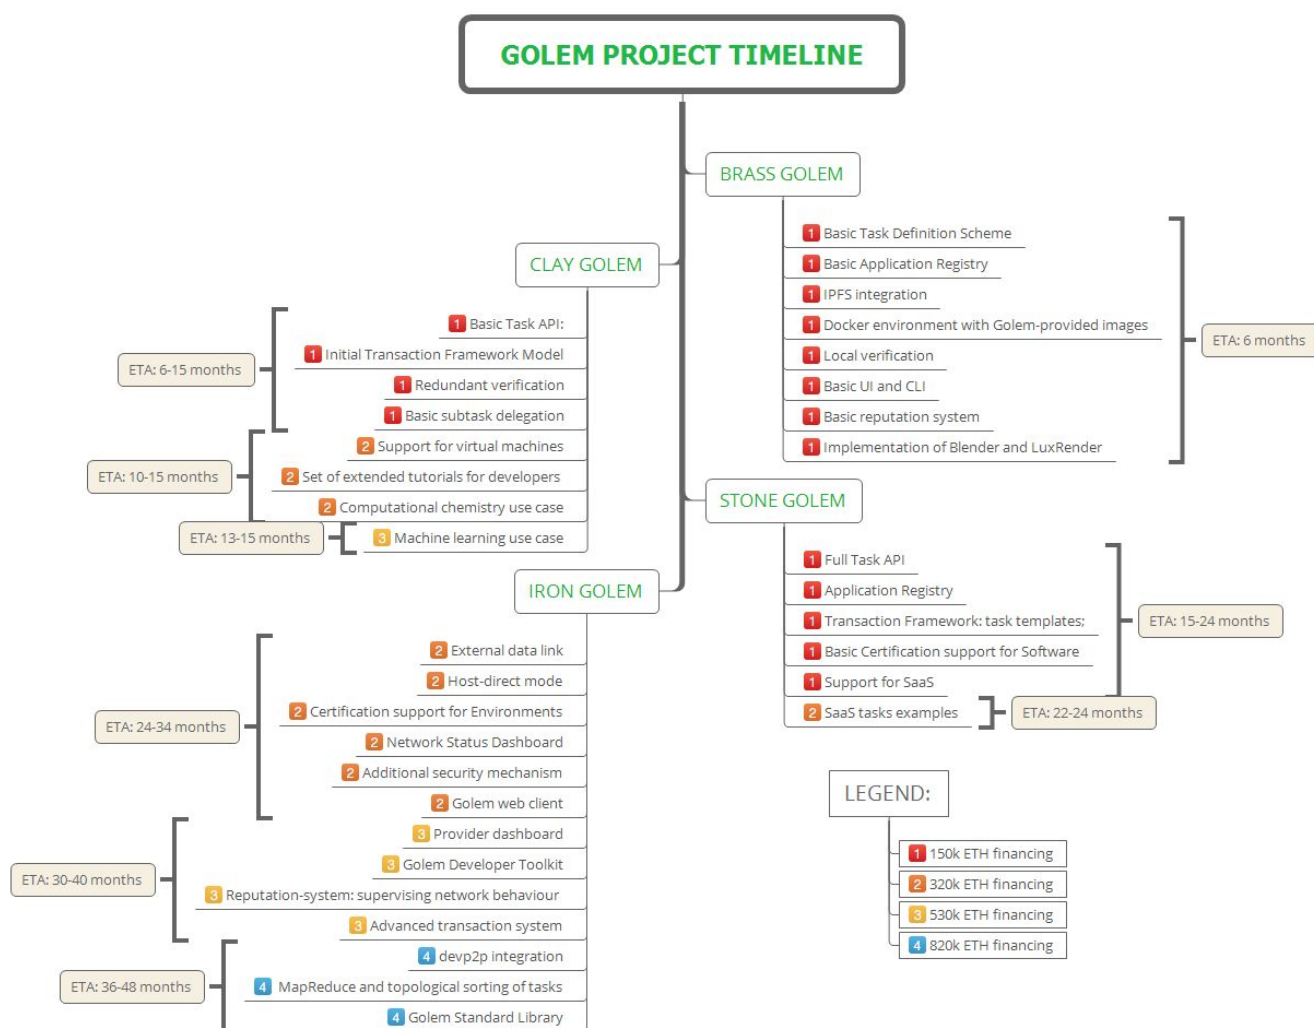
GOLEM PROJECT TIMELINE

BRASS GOLEM

1 Basic Task Definition Scheme
1 Basic Application Registry
1 IPFS integration
1 Docker environment with Golem-provided images
1 Local verification
1 Basic UI and CLI
1 Basic reputation system
1 Implementation of Blender and LuxRender

ETA: 6 months

CLAY GOLEM

1 Basic Task API:
1 Initial Transaction Framework Model
1 Redundant verification
1 Basic subtask delegation
2 Support for virtual machines
2 Set of extended tutorials for developers
2 Computational chemistry use case
3 Machine learning use case

ETA: 6-15 months
ETA: 10-15 months
ETA: 13-15 months

STONE GOLEM

1 Full Task API
1 Application Registry
1 Transaction Framework: task templates;
1 Basic Certification support for Software
1 Support for SaaS
2 SaaS tasks examples

ETA: 15-24 months
ETA: 22-24 months

IRON GOLEM

2 External data link
2 Host-direct mode
2 Certification support for Environments
2 Network Status Dashboard
2 Additional security mechanism
2 Golem web client
3 Provider dashboard
3 Golem Developer Toolkit
3 Reputation-system: supervising network behaviour
3 Advanced transaction system
4 devp2p integration
4 MapReduce and topological sorting of tasks
4 Golem Standard Library

ETA: 24-34 months
ETA: 30-40 months
ETA: 36-48 months

LEGEND:

1 150k ETH financing
2 320k ETH financing
3 530k ETH financing
4 820k ETH financing